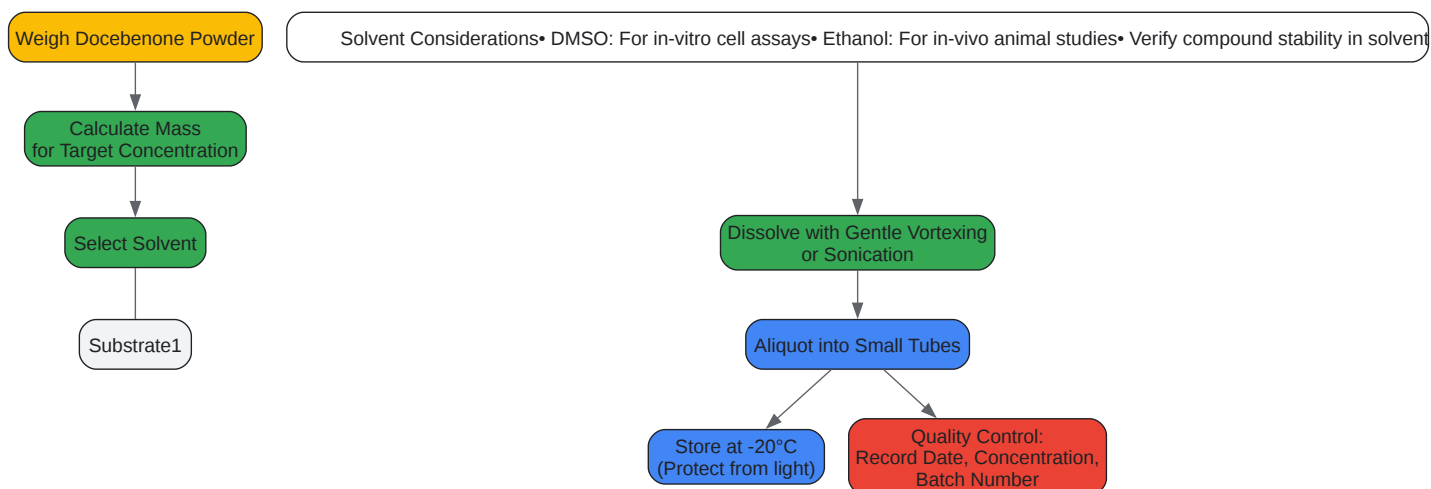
Weigh Docebenone Powder

Calculate Mass for Target Concentration

Select Solvent

Substrate1

Solvent Considerations• DMSO: For in-vitro cell assays• Ethanol: For in-vivo animal studies• Verify compound stability in solvent

Dissolve with Gentle Vortexing or Sonication

Aliquot into Small Tubes

Store at -20°C (Protect from light)

Quality Control: Record Date, Concentration, Batch Number